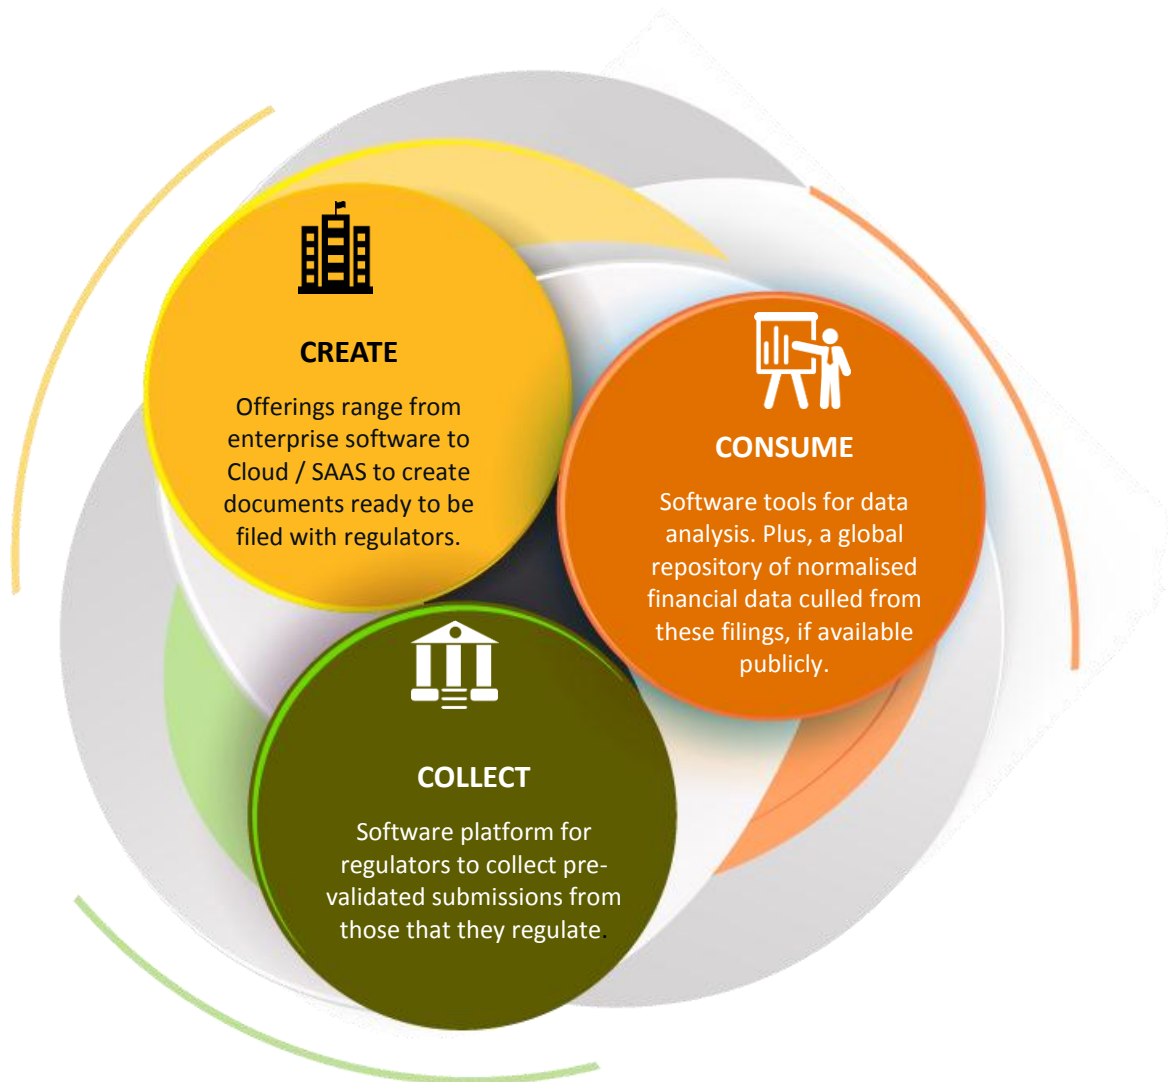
CREATE

Offerings range from enterprise software to Cloud / SAAS to create documents ready to be filed with regulators.

CONSUME

Software tools for data analysis. Plus, a global repository of normalised financial data culled from these filings, if available publicly.

COLLECT

Software platform for regulators to collect pre-validated submissions from those that they regulate.